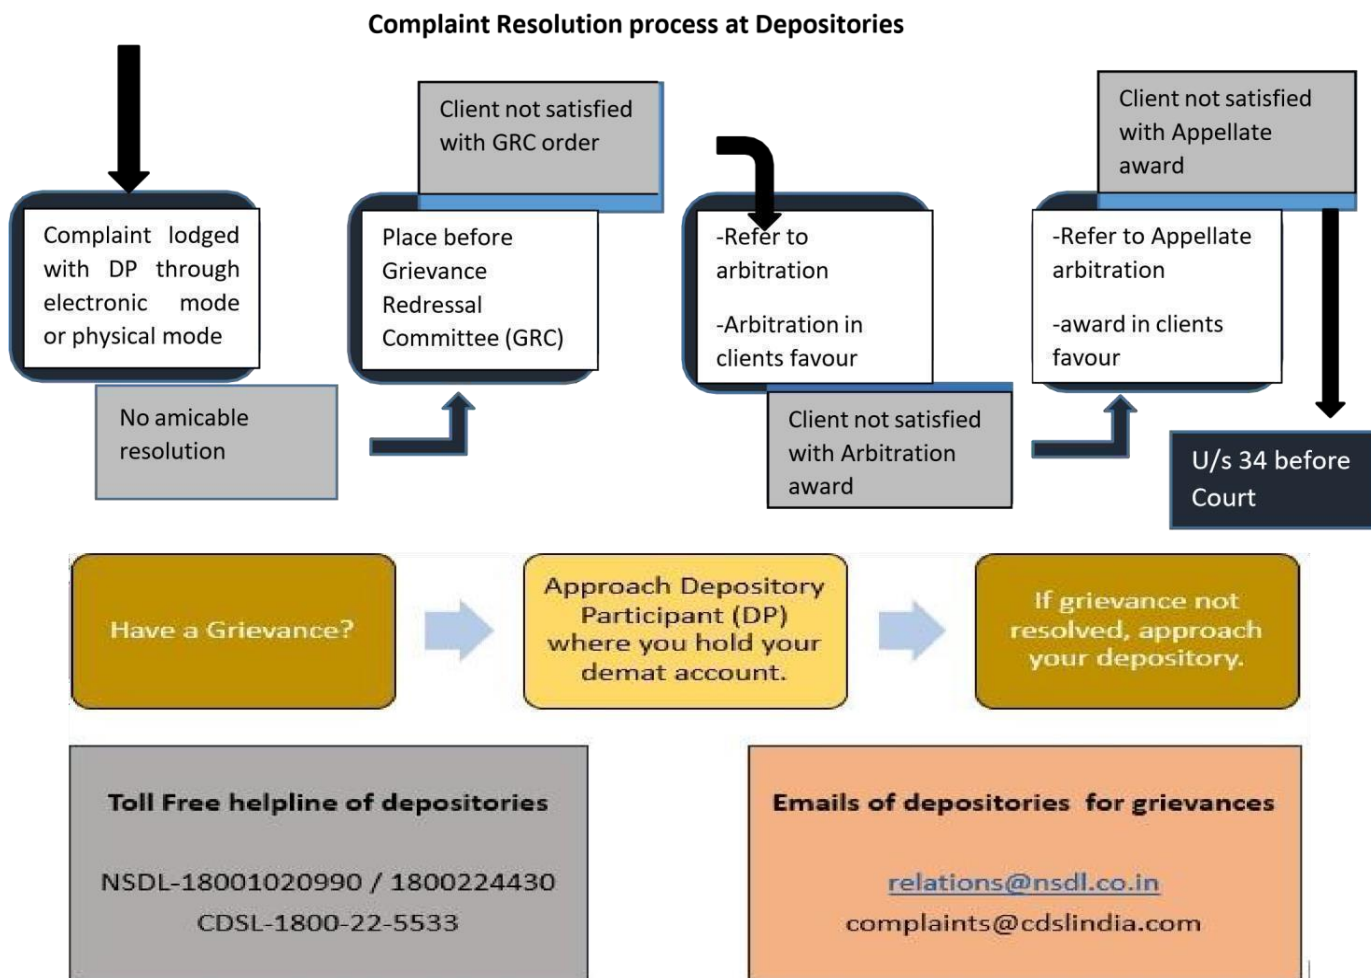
Complaint Resolution process at Depositories

Complaint lodged with DP through electronic mode or physical mode

No amicable resolution

Client not satisfied with GRC order

Place before Grievance Redressal Committee (GRC)

-Refer to arbitration

-Arbitration in clients favour

Client not satisfied with Arbitration award

Client not satisfied with Appellate award

-Refer to Appellate arbitration

-award in clients favour

U/s 34 before Court

Have a Grievance?

Approach Depository Participant (DP) where you hold your demat account.

If grievance not resolved, approach your depository.

Toll Free helpline of depositories

NSDL-18001020990 / 1800224430

CDSL-1800-22-5533

Emails of depositories for grievances

relations@nsdl.co.in

complaints@cdslindia.com